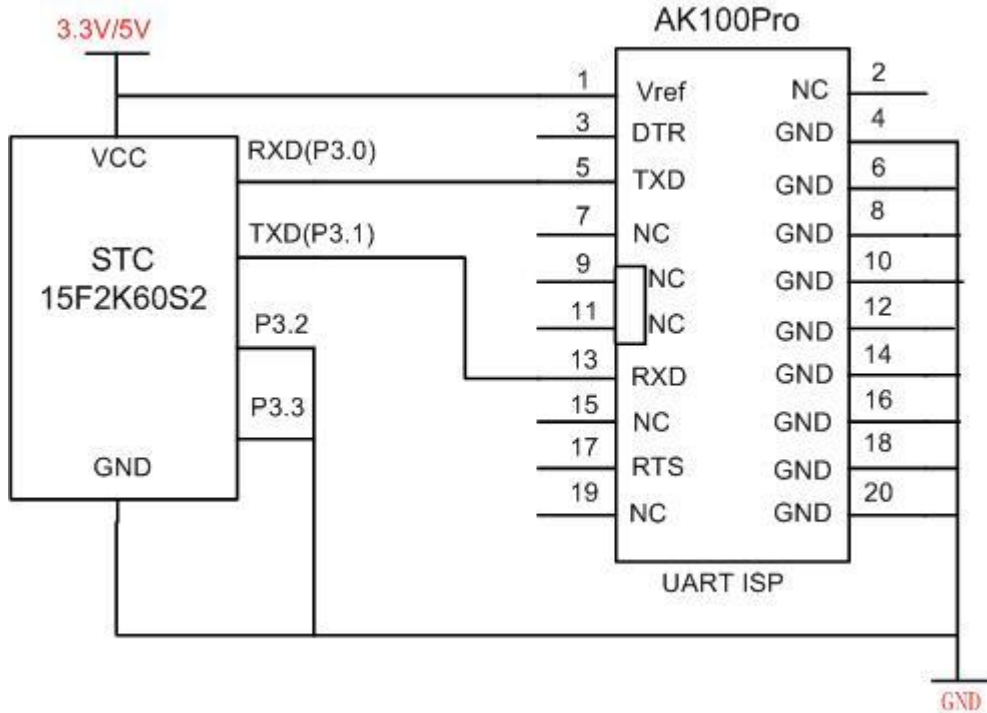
3.3V/5V

AK100Pro

VCC
STC
15F2K60S2
GND

RXD(P3.0)
TXD(P3.1)
P3.2
P3.3

1 Vref
3 DTR
5 TXD
7 NC
9 NC
11 NC
13 RXD
15 NC
17 RTS
19 NC

NC 2
GND 4
GND 6
GND 8
GND 10
GND 12
GND 14
GND 16
GND 18
GND 20

UART ISP

GND